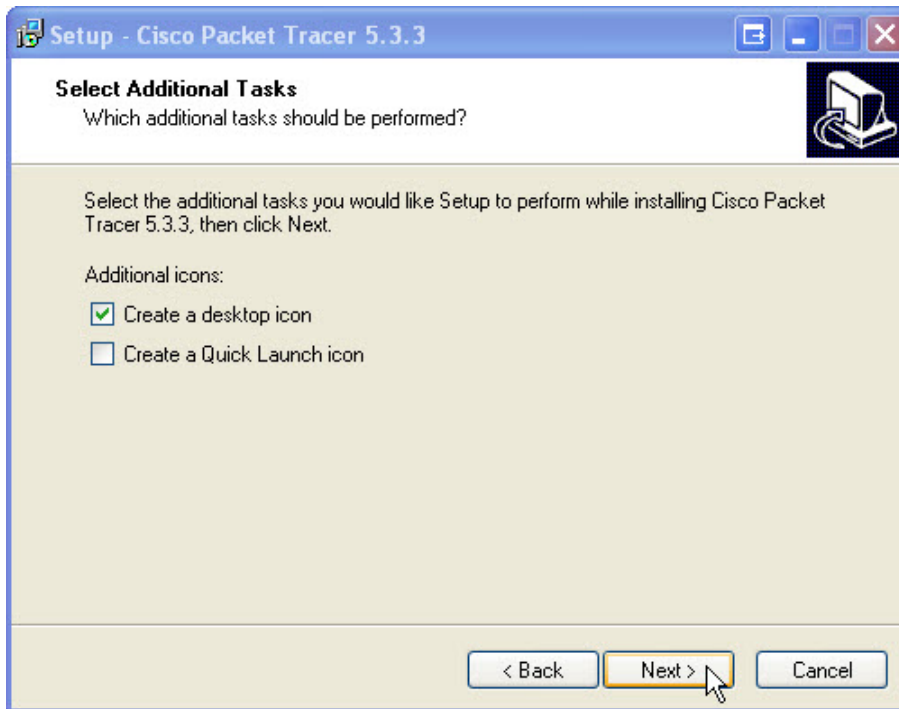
Setup - Cisco Packet Tracer 5.3.3

Select Additional Tasks
Which additional tasks should be performed?

Select the additional tasks you would like Setup to perform while installing Cisco Packet Tracer 5.3.3, then click Next.

Additional icons:

Create a desktop icon

Create a Quick Launch icon

< Back
Next >
Cancel